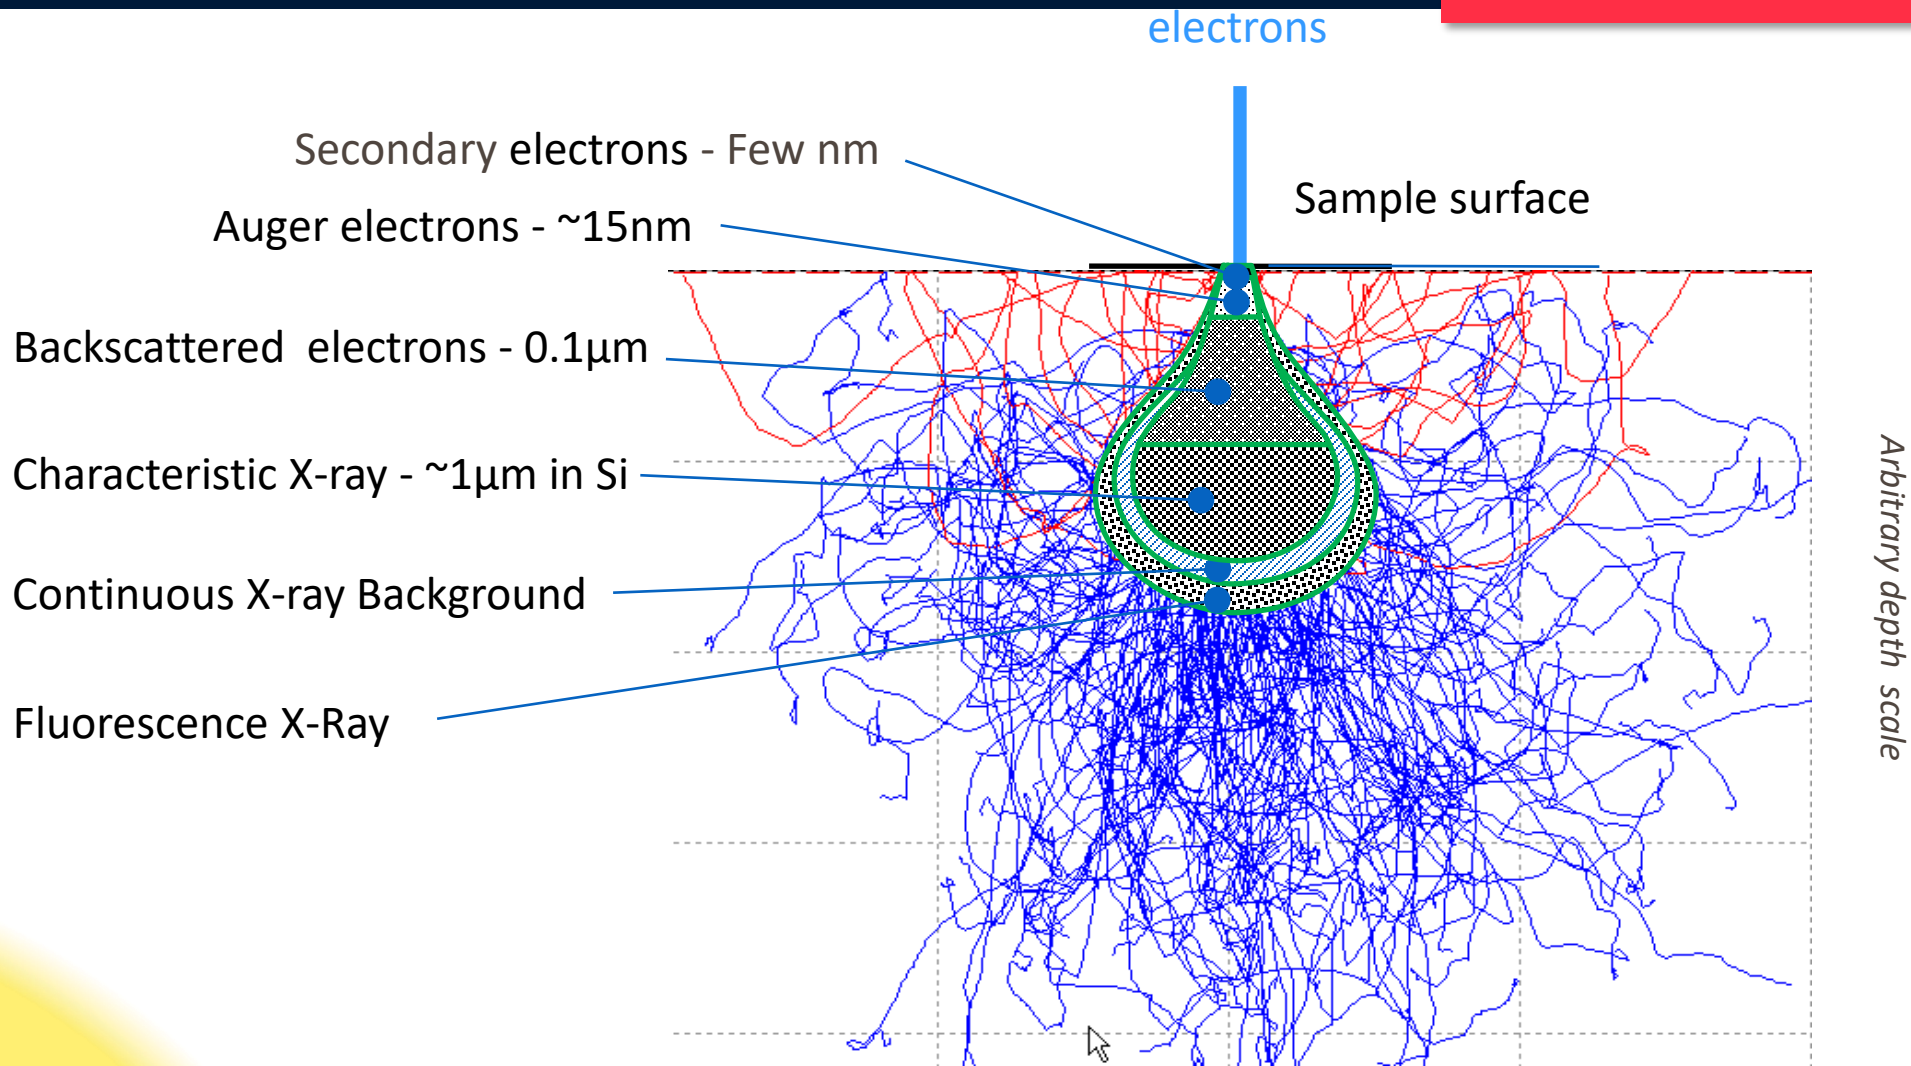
electrons

Secondary electrons - Few nm

Sample surface

Auger electrons - ~15nm

Backscattered electrons - 0.1µm

Characteristic X-ray - ~1µm in Si

Continuous X-ray Background

Fluorescence X-Ray

Arbitrary depth scale